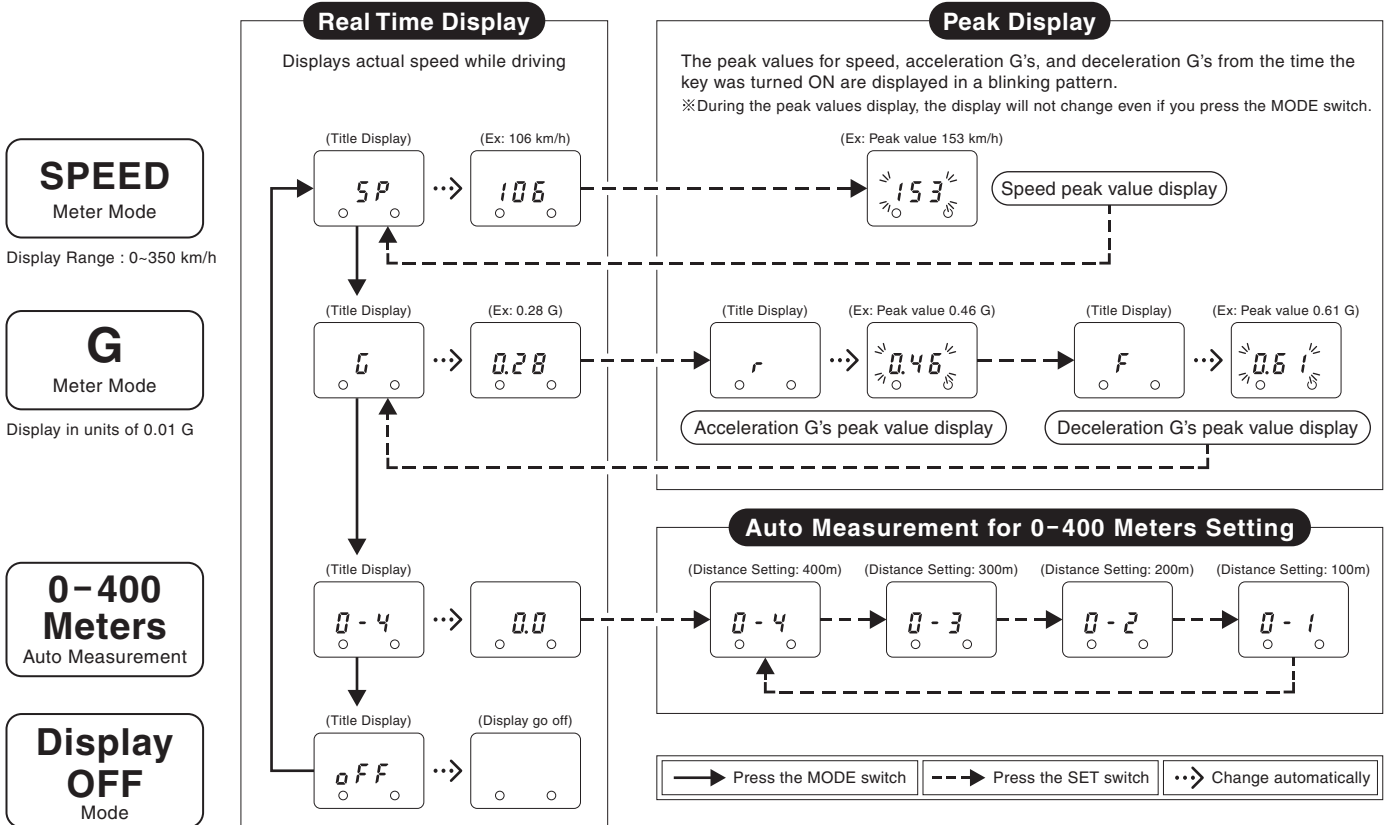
SPEED
Meter Mode

Display Range : 0~350 km/h

G
Meter Mode

Display in units of 0.01 G

0-400
Meters
Auto Measurement

Display
OFF
Mode

Real Time Display

Displays actual speed while driving

(Title Display)
SP

(Ex: 106 km/h)
106

(Title Display)
G

(Ex: 0.28 G)
0.28

(Title Display)
0-4

0.0

(Title Display)
oFF

(Display go off)

Peak Display

The peak values for speed, acceleration G's, and deceleration G's from the time the key was turned ON are displayed in a blinking pattern.
※During the peak values display, the display will not change even if you press the MODE switch.

(Ex: Peak value 153 km/h)
153
Speed peak value display

(Title Display)
r

(Ex: Peak value 0.46 G)
0.46

(Title Display)
F

(Ex: Peak value 0.61 G)
0.61

Acceleration G's peak value display

Deceleration G's peak value display

Auto Measurement for 0-400 Meters Setting

(Distance Setting: 400m)
0-4

(Distance Setting: 300m)
0-3

(Distance Setting: 200m)
0-2

(Distance Setting: 100m)
0-1

Press the MODE switch

Press the SET switch

Change automatically